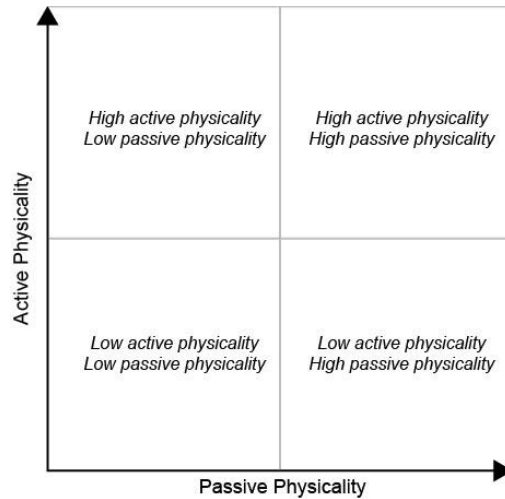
High active physicality
Low passive physicality

High active physicality
High passive physicality

Active Physicality

Low active physicality
Low passive physicality

Low active physicality
High passive physicality

Passive Physicality